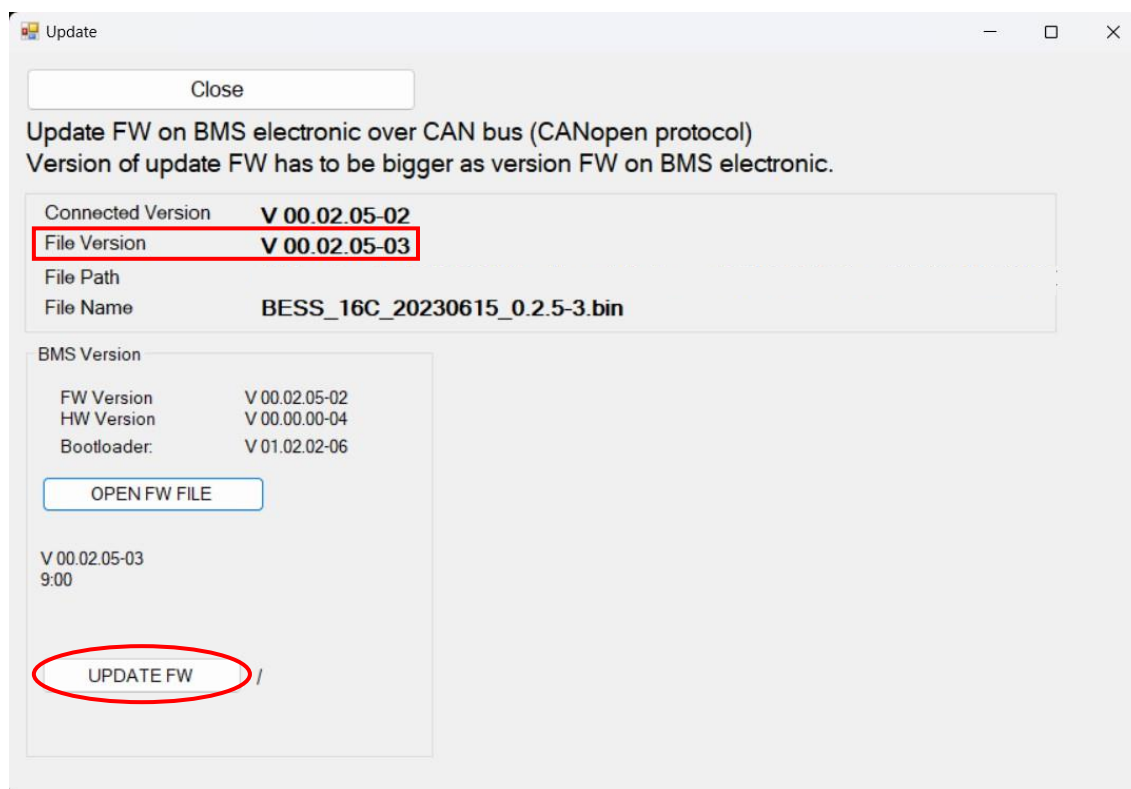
Update

Close

Update FW on BMS electronic over CAN bus (CANopen protocol)
Version of update FW has to be bigger as version FW on BMS electronic.

Connected Version V 00.02.05-02
File Version V 00.02.05-03
File Path
File Name BESS_16C_20230615_0.2.5-3.bin

BMS Version

FW Version V 00.02.05-02
HW Version V 00.00.00-04
Bootloader: V 01.02.02-06

OPEN FW FILE

V 00.02.05-03
9:00

UPDATE FW /